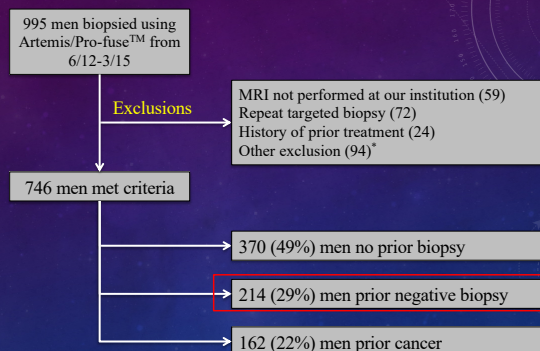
995 men biopsied using Artemis/Pro-fuse$^{TM}$ from 6/12-3/15

Exclusions

MRI not performed at our institution (59)
Repeat targeted biopsy (72)
History of prior treatment (24)
Other exclusion (94)$^*$

746 men met criteria

370 (49%) men no prior biopsy

214 (29%) men prior negative biopsy

162 (22%) men prior cancer